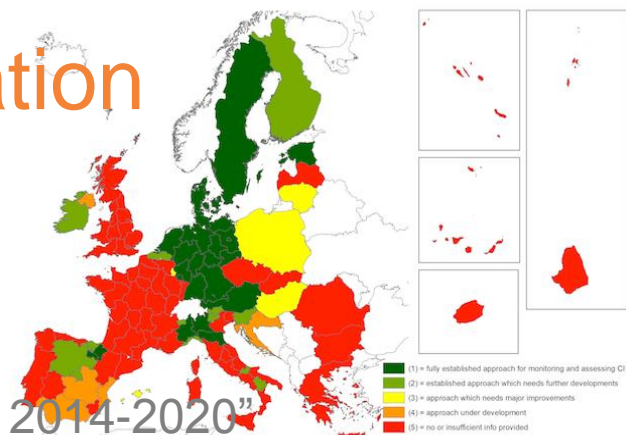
ation

(1) = fully established approach for monitoring and assessing CI
(2) = established approach which needs further developments
(3) = approach which needs major improvements
(4) = approach under development
(5) = no or insufficient info provided

2014-2020"